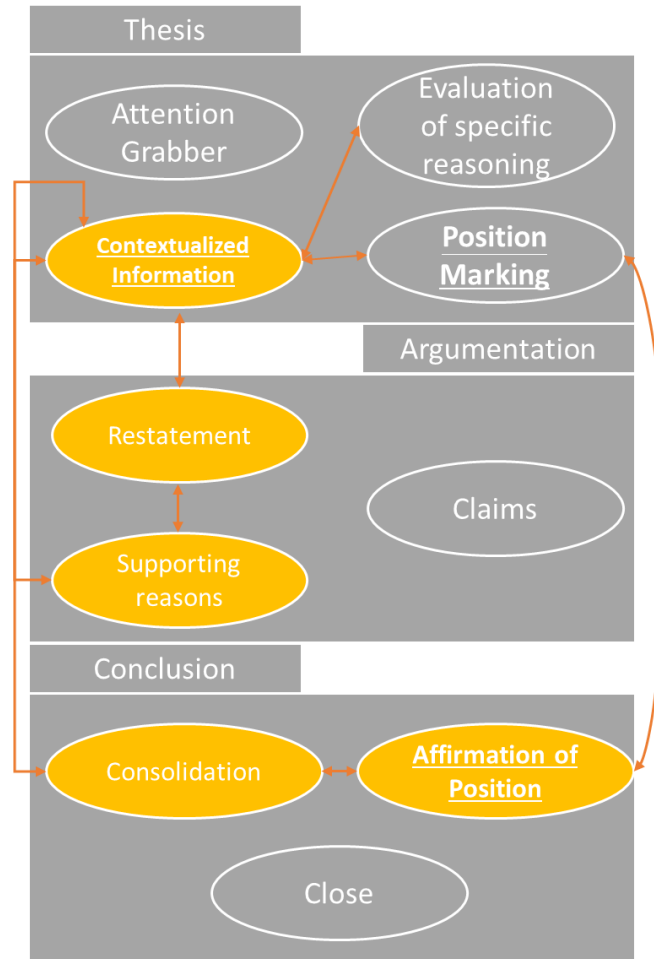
Thesis

Attention Grabber

Evaluation of specific reasoning

Contextualized Information

Position Marking

Argumentation

Restatement

Claims

Supporting reasons

Conclusion

Consolidation

Affirmation of Position

Close